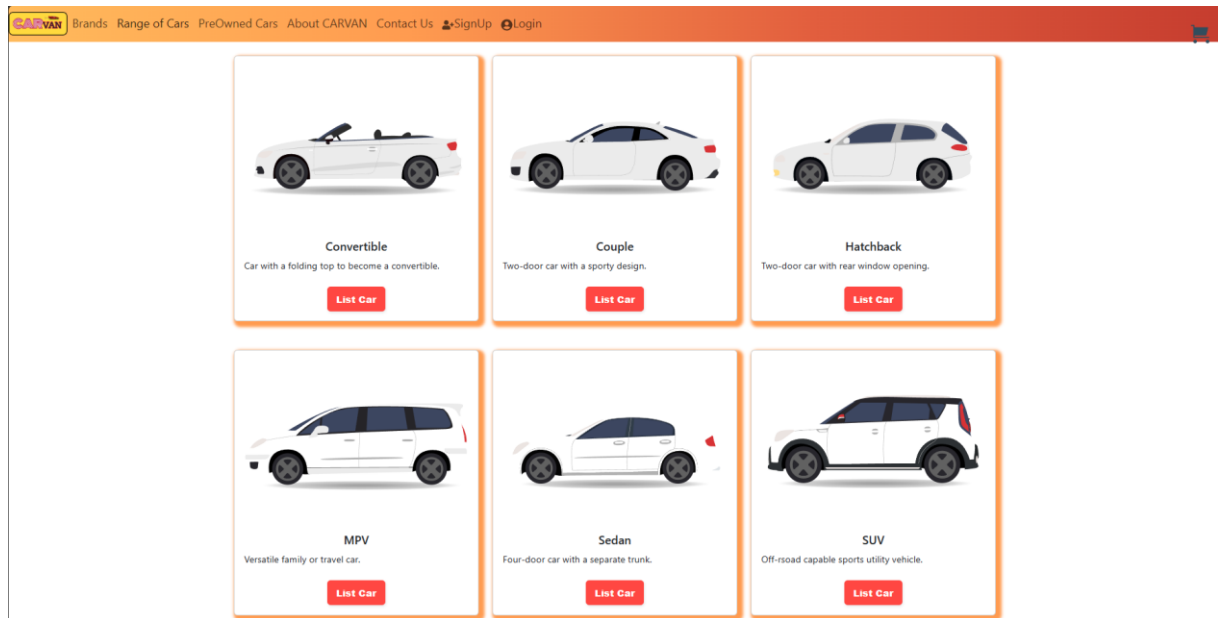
CARVAN Brands Range of Cars PreOwned Cars About CARVAN Contact Us SignUp Login

Convertible
Car with a folding top to become a convertible.
List Car

Couple
Two-door car with a sporty design.
List Car

Hatchback
Two-door car with rear window opening.
List Car

MPV
Versatile family or travel car.
List Car

Sedan
Four-door car with a separate trunk.
List Car

SUV
Off-rsoad capable sports utility vehicle.
List Car